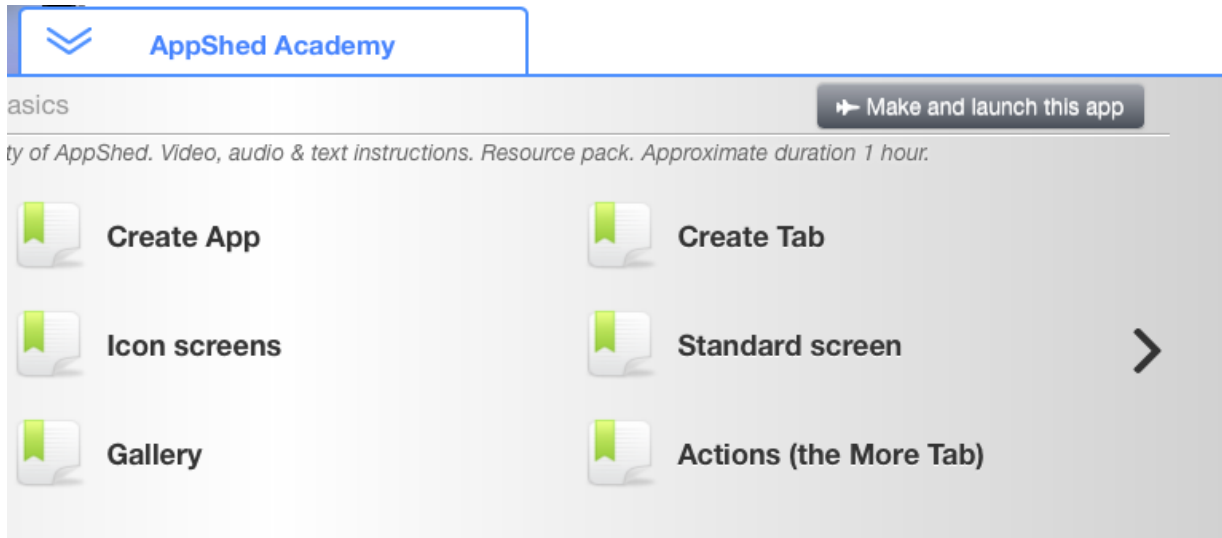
AppShed Academy

asics

Make and launch this app

ty of AppShed. Video, audio & text instructions. Resource pack. Approximate duration 1 hour.

Create App

Create Tab

Icon screens

Standard screen

Gallery

Actions (the More Tab)